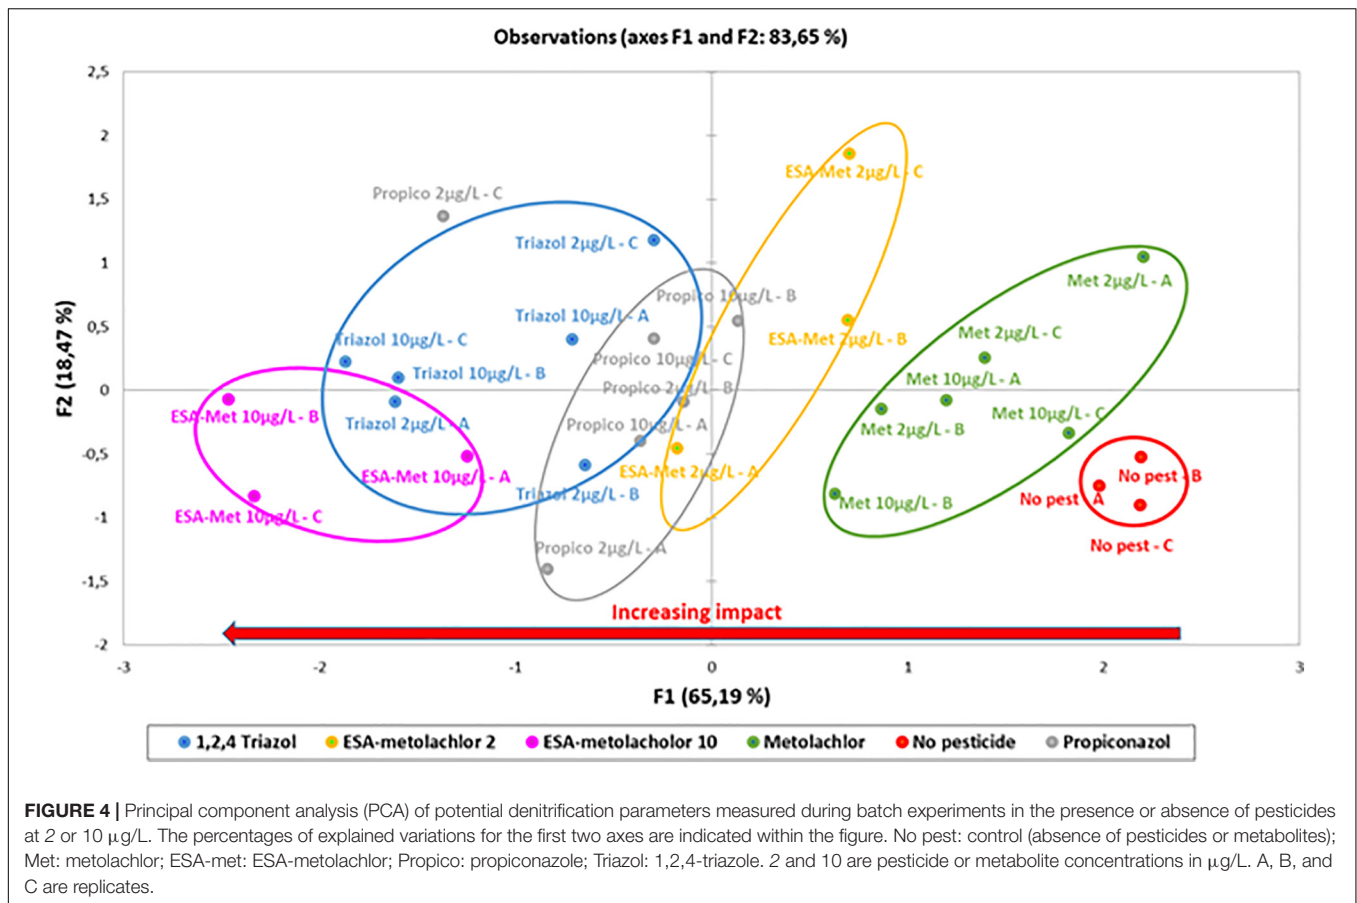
Observations (axes F1 and F2: 83,65 %)

2,5
2
1,5
1
0,5
0
-0,5
-1
-1,5
-2

F2 (18,47 %)

Propico 2µg/L - C
Triazol 2µg/L - C
ESA-Met 2µg/L - C
Propico 10µg/L - B
Met 2µg/L - A
Triazol 10µg/L - A
Triazol 10µg/L - C
ESA-Met 2µg/L - B
Met 2µg/L - C
Propico 10µg/L - C
Triazol 10µg/L - B
Met 10µg/L - A
Propico 2µg/L - B
ESA-Met 10µg/L - B
Triazol 2µg/L - A
Propico 10µg/L - A
Met 10µg/L - C
Met 2µg/L - B
ESA-Met 10µg/L - A
ESA-Met 2µg/L - A
No pest - B
Triazol 2µg/L - B
No pest - A
Met 10µg/L - B
ESA-Met 10µg/L - C
No pest - C
Propico 2µg/L - A
Increasing impact

-3
-2
-1
0
1
2
3

F1 (65,19 %)

1,2,4 Triazol
ESA-metolachlor 2
ESA-metolacholor 10
Metolachlor
No pesticide
Propiconazol

FIGURE 4 | Principal component analysis (PCA) of potential denitrification parameters measured during batch experiments in the presence or absence of pesticides at 2 or 10 µg/L. The percentages of explained variations for the first two axes are indicated within the figure. No pest: control (absence of pesticides or metabolites); Met: metolachlor; ESA-met: ESA-metolachlor; Propico: propiconazole; Triazol: 1,2,4-triazole. 2 and 10 are pesticide or metabolite concentrations in µg/L. A, B, and C are replicates.